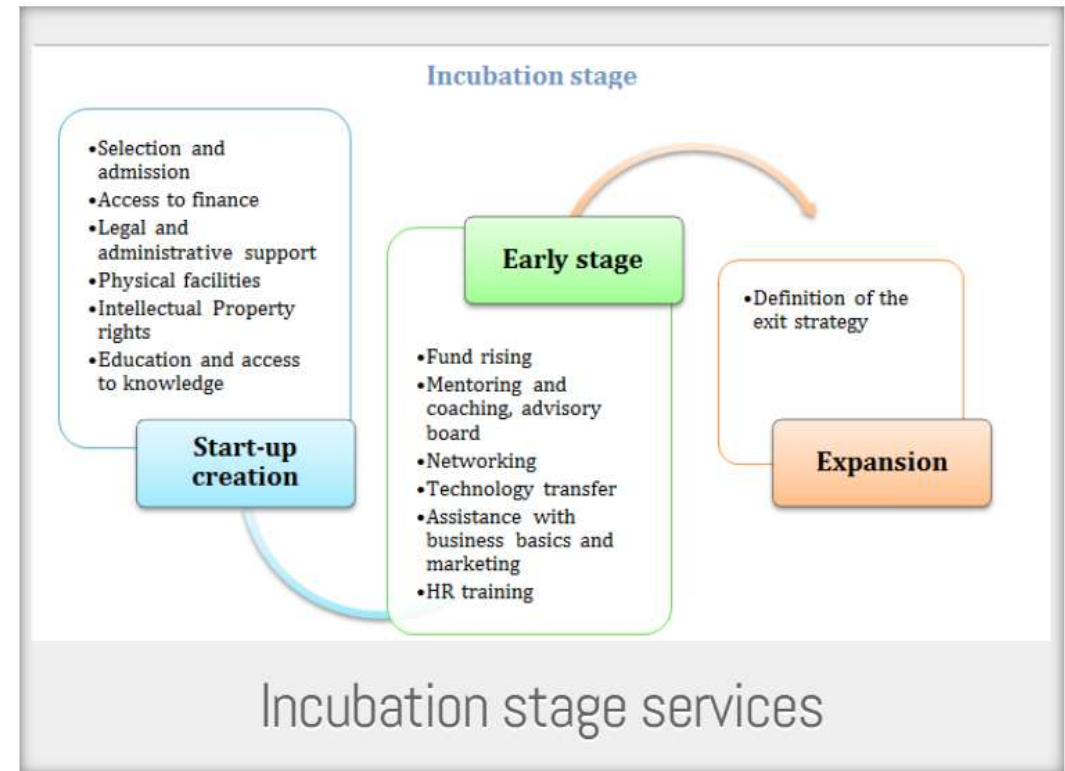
Incubation stage

•Selection and admission
•Access to finance
•Legal and administrative support
•Physical facilities
•Intellectual Property rights
•Education and access to knowledge

Start-up creation

Early stage

•Fund rising
•Mentoring and coaching, advisory board
•Networking
•Technology transfer
•Assistance with business basics and marketing
•HR training

•Definition of the exit strategy

Expansion

Incubation stage services